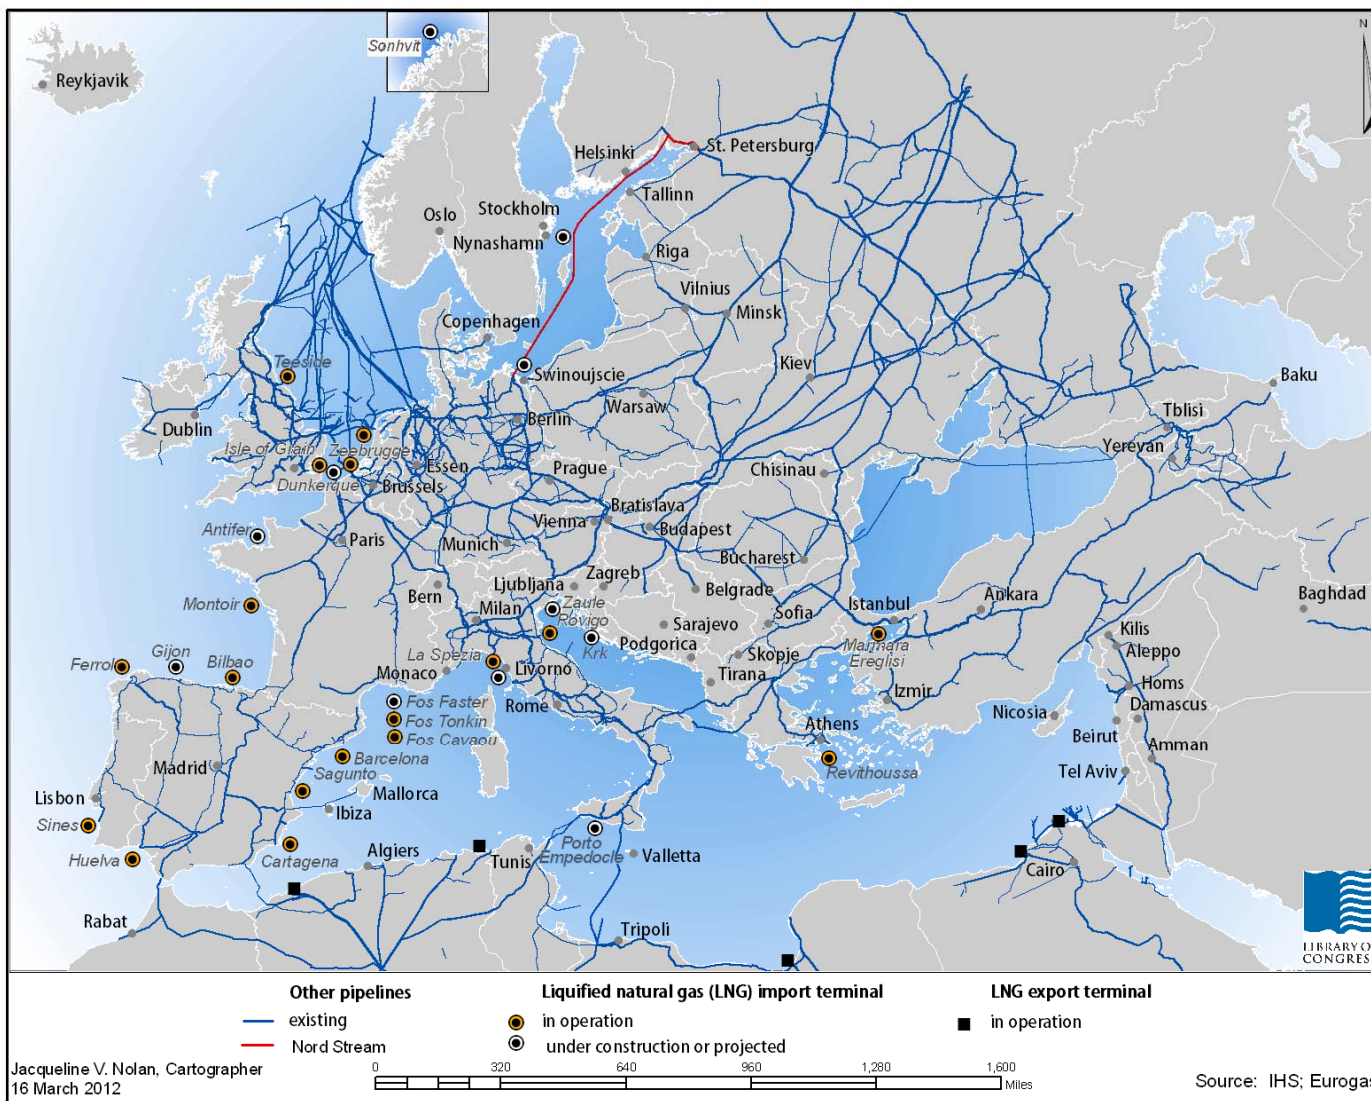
Snohvit
Reykjavik
Helsinki
St. Petersburg
Tallinn
Oslo
Stockholm
Nynashamn
Riga
Vilnius
Minsk
Copenhagen
Teesside
Swinoujscie
Kiev
Baku
Dublin
Berlin
Warsaw
Tblisi
Isle of Grain
Zeebrugge
Essen
Yerevan
Dunkerque
Brussels
Prague
Chisinau
Bratislava
Antifer
Paris
Vienna
Budapest
Munich
Bucharest
Zagreb
Ljubljana
Bern
Belgrade
Ankara
Baghdad
Montoir
Milan
Zaule
Rovigo
Sarajevo
Sofia
Istanbul
Krk
Podgorica
Kilis
Ferrol
Gijon
Bilbao
La Spezia
Skopje
Marmara Ereglisi
Aleppo
Monaco
Livorno
Tirana
Homs
Fos Faster
Rome
Izmir
Fos Tonkin
Nicosia
Damascus
Fos Cavaou
Athens
Beirut
Barcelona
Amman
Madrid
Sagunto
Revithoussa
Tel Aviv
Lisbon
Mallorca
Sines
Ibiza
Huelva
Cartagena
Algiers
Porto Empedocle
Valletta
Tunis
Cairo
Rabat
Tripoli
N
LIBRARY OF CONGRESS

Other pipelines
existing
Nord Stream
Liquified natural gas (LNG) import terminal
in operation
under construction or projected
LNG export terminal
in operation

Jacqueline V. Nolan, Cartographer
16 March 2012
0 320 640 960 1,280 1,600 Miles
Source: IHS; Euroga